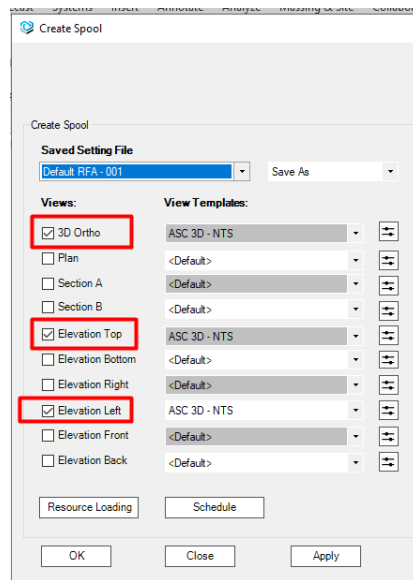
Systems Insert Annotate Analyze Massing & Site Collabo

Create Spool

Create Spool

Saved Setting File

Default RFA - 001

Save As

Views:

View Templates:

| Views | View Templates |
|---|---|
| ☑ 3D Ortho | ASC 3D - NTS |
| ☐ Plan | <Default> |
| ☐ Section A | <Default> |
| ☐ Section B | <Default> |
| ☑ Elevation Top | ASC 3D - NTS |
| ☐ Elevation Bottom | <Default> |
| ☐ Elevation Right | <Default> |
| ☑ Elevation Left | ASC 3D - NTS |
| ☐ Elevation Front | <Default> |
| ☐ Elevation Back | <Default> |

Resource Loading

Schedule

OK

Close

Apply